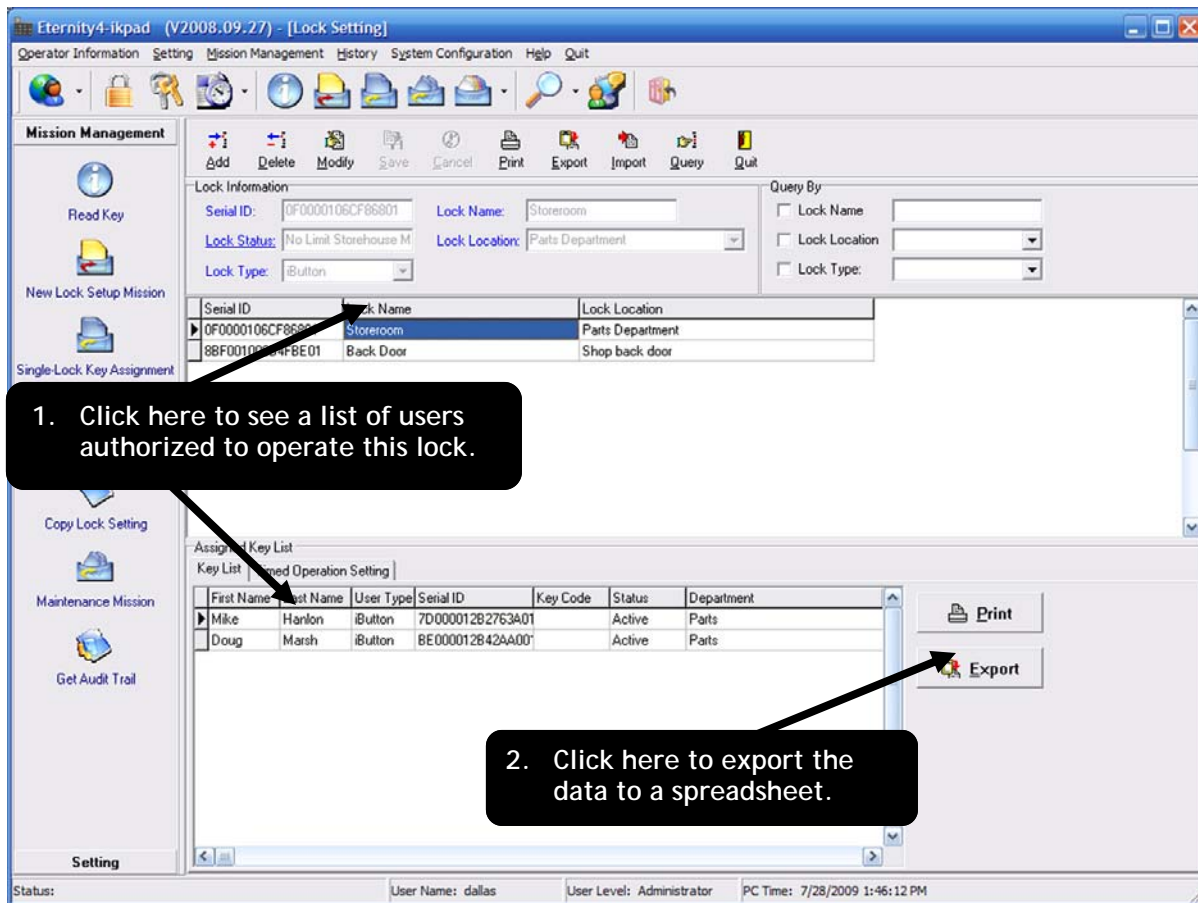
Eternity4-ikpad (V2008.09.27) - [Lock Setting]

Operator Information Setting Mission Management History System Configuration Help Quit

Mission Management

Read Key

New Lock Setup Mission

Single-Lock Key Assignment

Copy Lock Setting

Maintenance Mission

Get Audit Trail

Setting

Add Delete Modify Save Cancel Print Export Import Query Quit

Lock Information

Serial ID: 0F0000106CF86801

Lock Name: Storeroom

Lock Status: No Limit Storehouse M

Lock Location: Parts Department

Lock Type: iButton

Query By

Lock Name

Lock Location

Lock Type:

| Serial ID | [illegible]k Name | Lock Location |
|---|---|---|
| 0F0000106CF86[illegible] | Storeroom | Parts Department |
| 8BF0010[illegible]4FBE01 | Back Door | Shop back door |

1. Click here to see a list of users authorized to operate this lock.

Assig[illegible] Key List

Key List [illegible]med Operation Setting

| First Name | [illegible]st Name | User Type | Serial ID | Key Code | Status | Department |
|---|---|---|---|---|---|---|
| Mike | Hanlon | iButton | 7D000012B2763A01 | | Active | Parts |
| Doug | Marsh | iButton | BE000012B42AA00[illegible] | | Active | Parts |

Print

Export

2. Click here to export the data to a spreadsheet.

Status:

User Name: dallas

User Level: Administrator

PC Time: 7/28/2009 1:46:12 PM